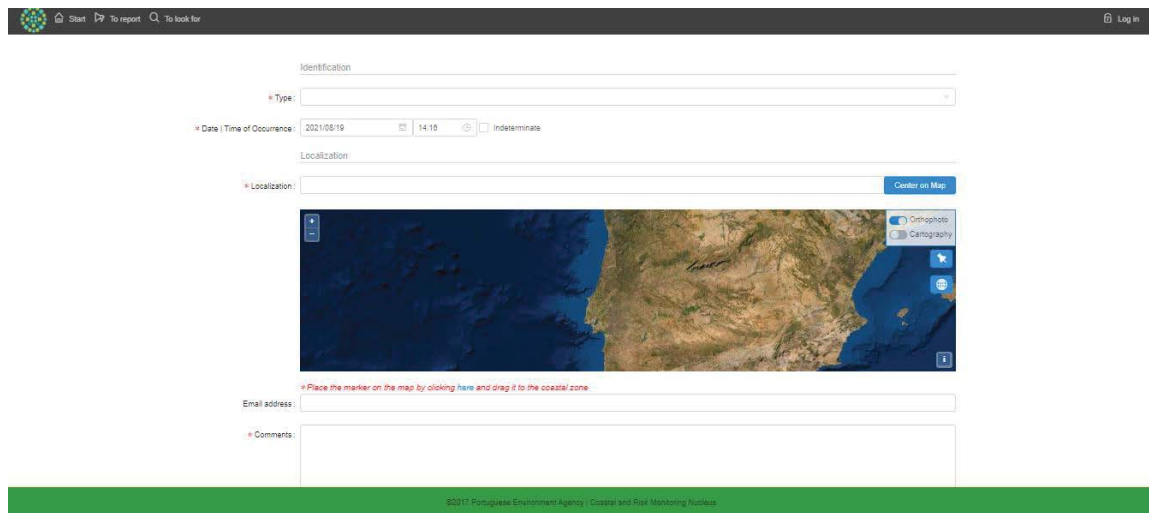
Start To report To look for

Log in

Identification

* Type :

* Date | Time of Occurrence : 2021/08/19 14:16 Indeterminate

Localization

* Localization : Center on Map

Orthophoto
Cartography

* Place the marker on the map by clicking here and drag it to the coastal zone.

Email address :

* Comments :

©2017 Portuguese Environment Agency | Coastal and Risk Monitoring Nucleus